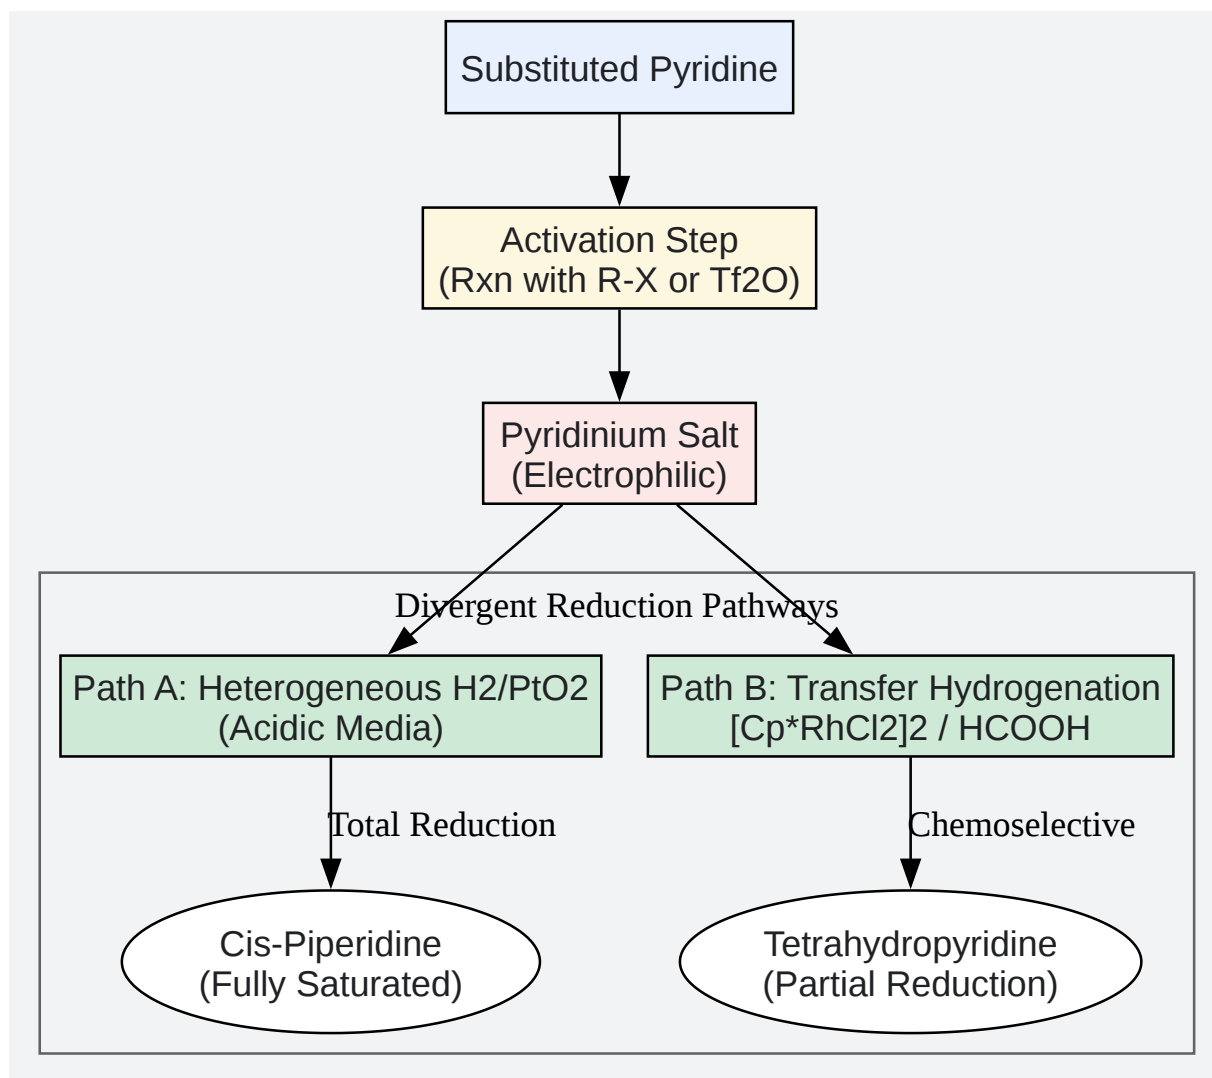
Substituted Pyridine

Activation Step
(Rxn with R-X or Tf2O)

Pyridinium Salt
(Electrophilic)

Divergent Reduction Pathways

Path A: Heterogeneous H2/PtO2
(Acidic Media)

Path B: Transfer Hydrogenation
[Cp*RhCl2]2 / HCOOH

Total Reduction

Chemoselective

Cis-Piperidine
(Fully Saturated)

Tetrahydropyridine
(Partial Reduction)